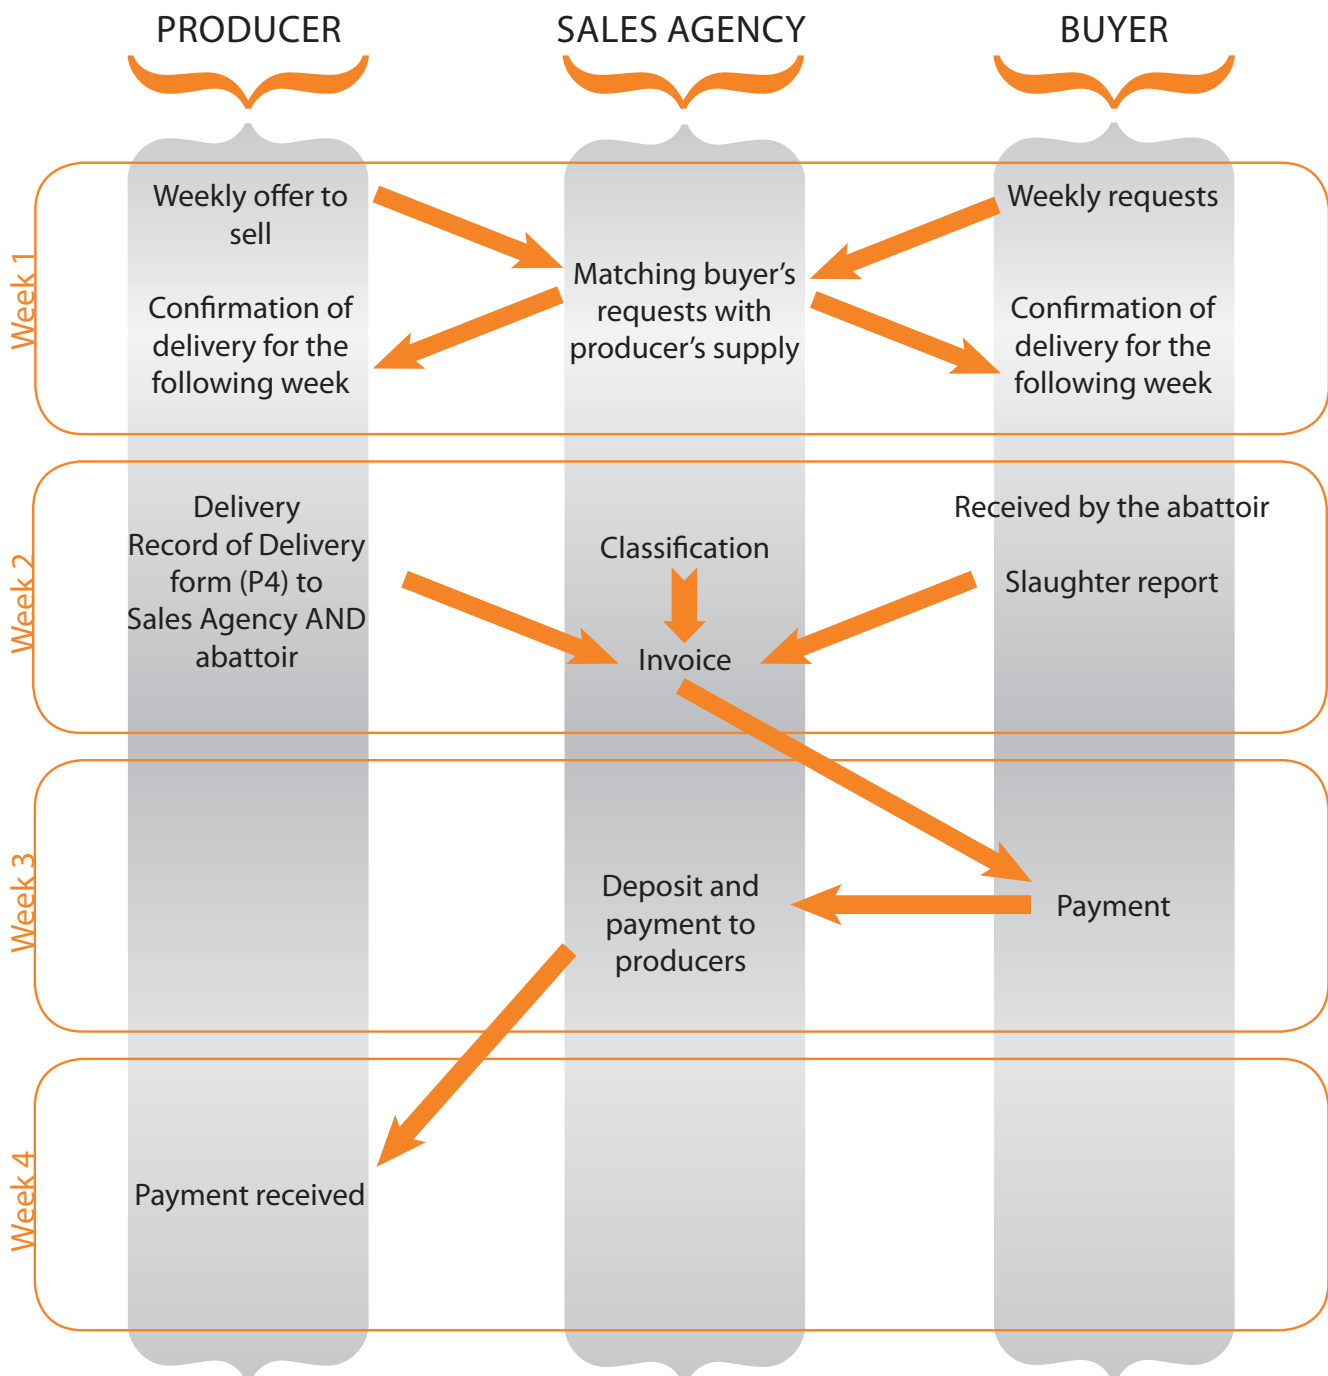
PRODUCER

SALES AGENCY

BUYER

Week 1

Weekly offer to sell

Confirmation of delivery for the following week

Matching buyer's requests with producer's supply

Weekly requests

Confirmation of delivery for the following week

Week 2

Delivery
Record of Delivery form (P4) to Sales Agency AND abattoir

Classification

Invoice

Received by the abattoir

Slaughter report

Week 3

Deposit and payment to producers

Payment

Week 4

Payment received